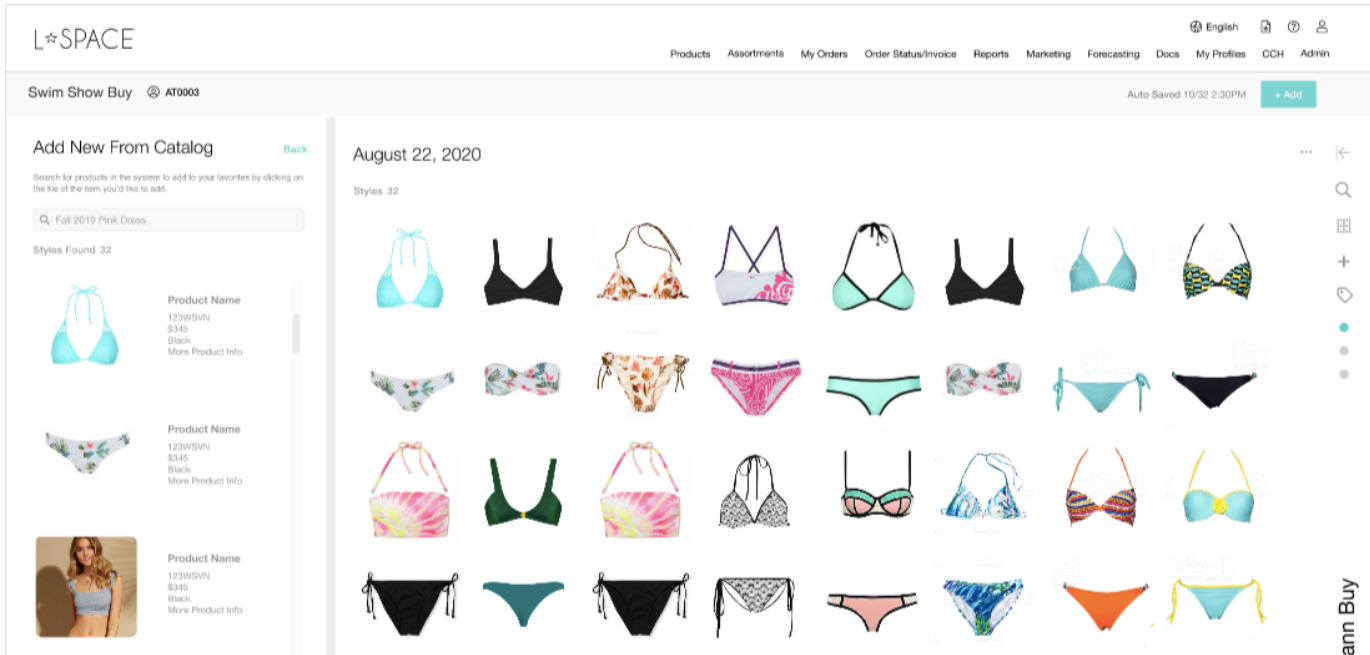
L☆SPACE

English

Products Assortments My Orders Order Status/Invoice Reports Marketing Forecasting Docs My Profiles CCH Admin

Swim Show Buy AT0003

Auto Saved 10/32 2:30PM

+ Add

Add New From Catalog

Back

Search for products in the system to add to your favorites by clicking on the tile of the item you'd like to add.

Fall 2019 Pink Dress

Styles Found 32

Product Name
123WSVN
$345
Black
More Product Info

Product Name
123WSVN
$345
Black
More Product Info

Product Name
123WSVN
$345
Black
More Product Info

August 22, 2020

...

Styles 32

ann Buy